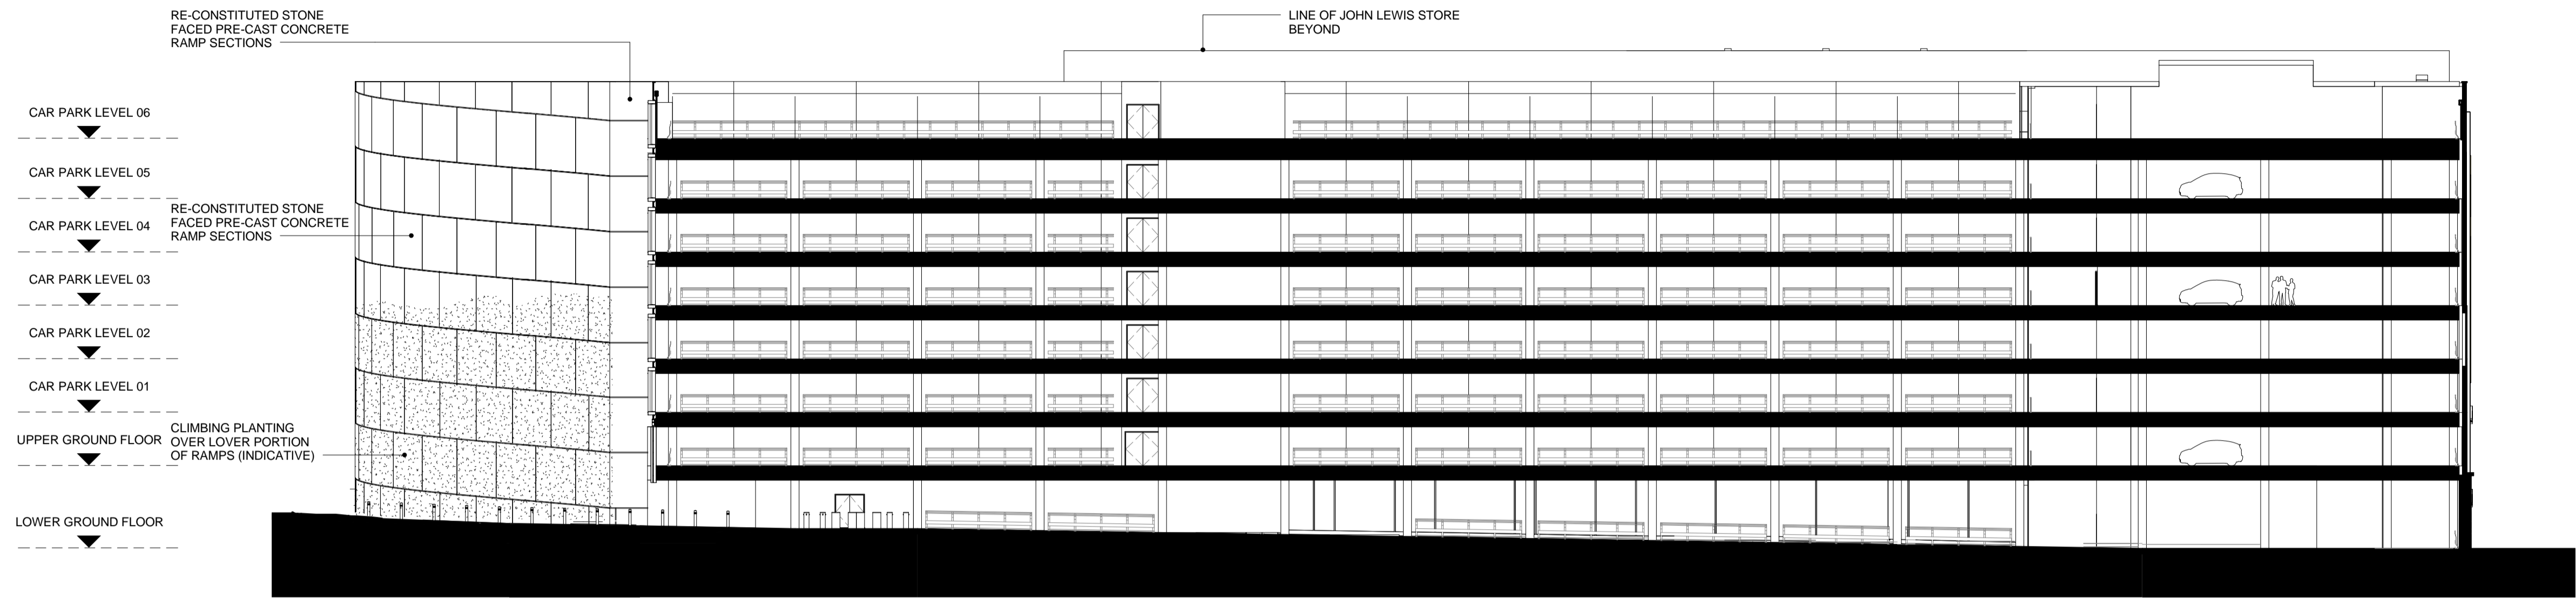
RE-CONSTITUTED STONE FACED PRE-CAST CONCRETE RAMP SECTIONS

LINE OF JOHN LEWIS STORE BEYOND

CAR PARK LEVEL 06

CAR PARK LEVEL 05

RE-CONSTITUTED STONE FACED PRE-CAST CONCRETE RAMP SECTIONS

CAR PARK LEVEL 04

CAR PARK LEVEL 03

CAR PARK LEVEL 02

CAR PARK LEVEL 01

UPPER GROUND FLOOR

CLIMBING PLANTING OVER LOVER PORTION OF RAMPS (INDICATIVE)

LOWER GROUND FLOOR